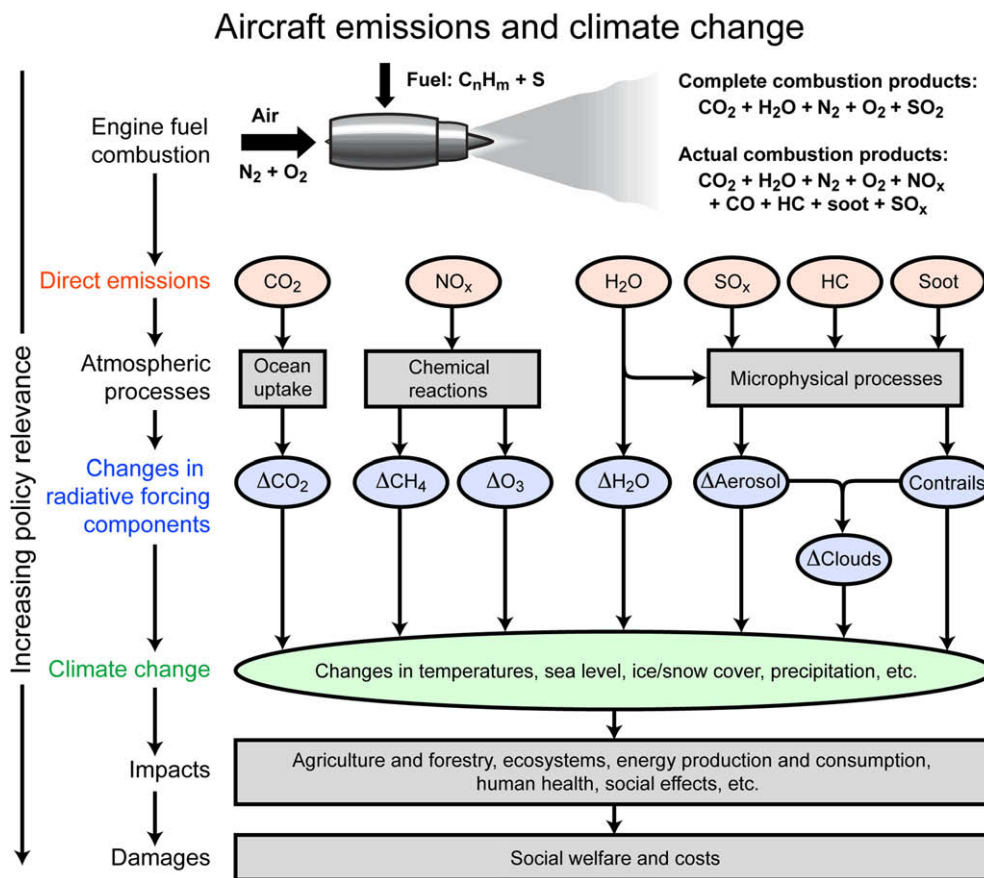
Aircraft emissions and climate change

Increasing policy relevance

Fuel: $C_nH_m$ + S

Air

$N_2 + O_2$

Engine fuel combustion

Complete combustion products:
$CO_2 + H_2O + N_2 + O_2 + SO_2$

Actual combustion products:
$CO_2 + H_2O + N_2 + O_2 + NO_x$
+ CO + HC + soot + $SO_x$

Direct emissions

$CO_2$

$NO_x$

$H_2O$

$SO_x$

HC

Soot

Atmospheric processes

Ocean uptake

Chemical reactions

Microphysical processes

Changes in radiative forcing components

$\Delta CO_2$

$\Delta CH_4$

$\Delta O_3$

$\Delta H_2O$

$\Delta$Aerosol

Contrails

$\Delta$Clouds

Climate change

Changes in temperatures, sea level, ice/snow cover, precipitation, etc.

Impacts

Agriculture and forestry, ecosystems, energy production and consumption, human health, social effects, etc.

Damages

Social welfare and costs